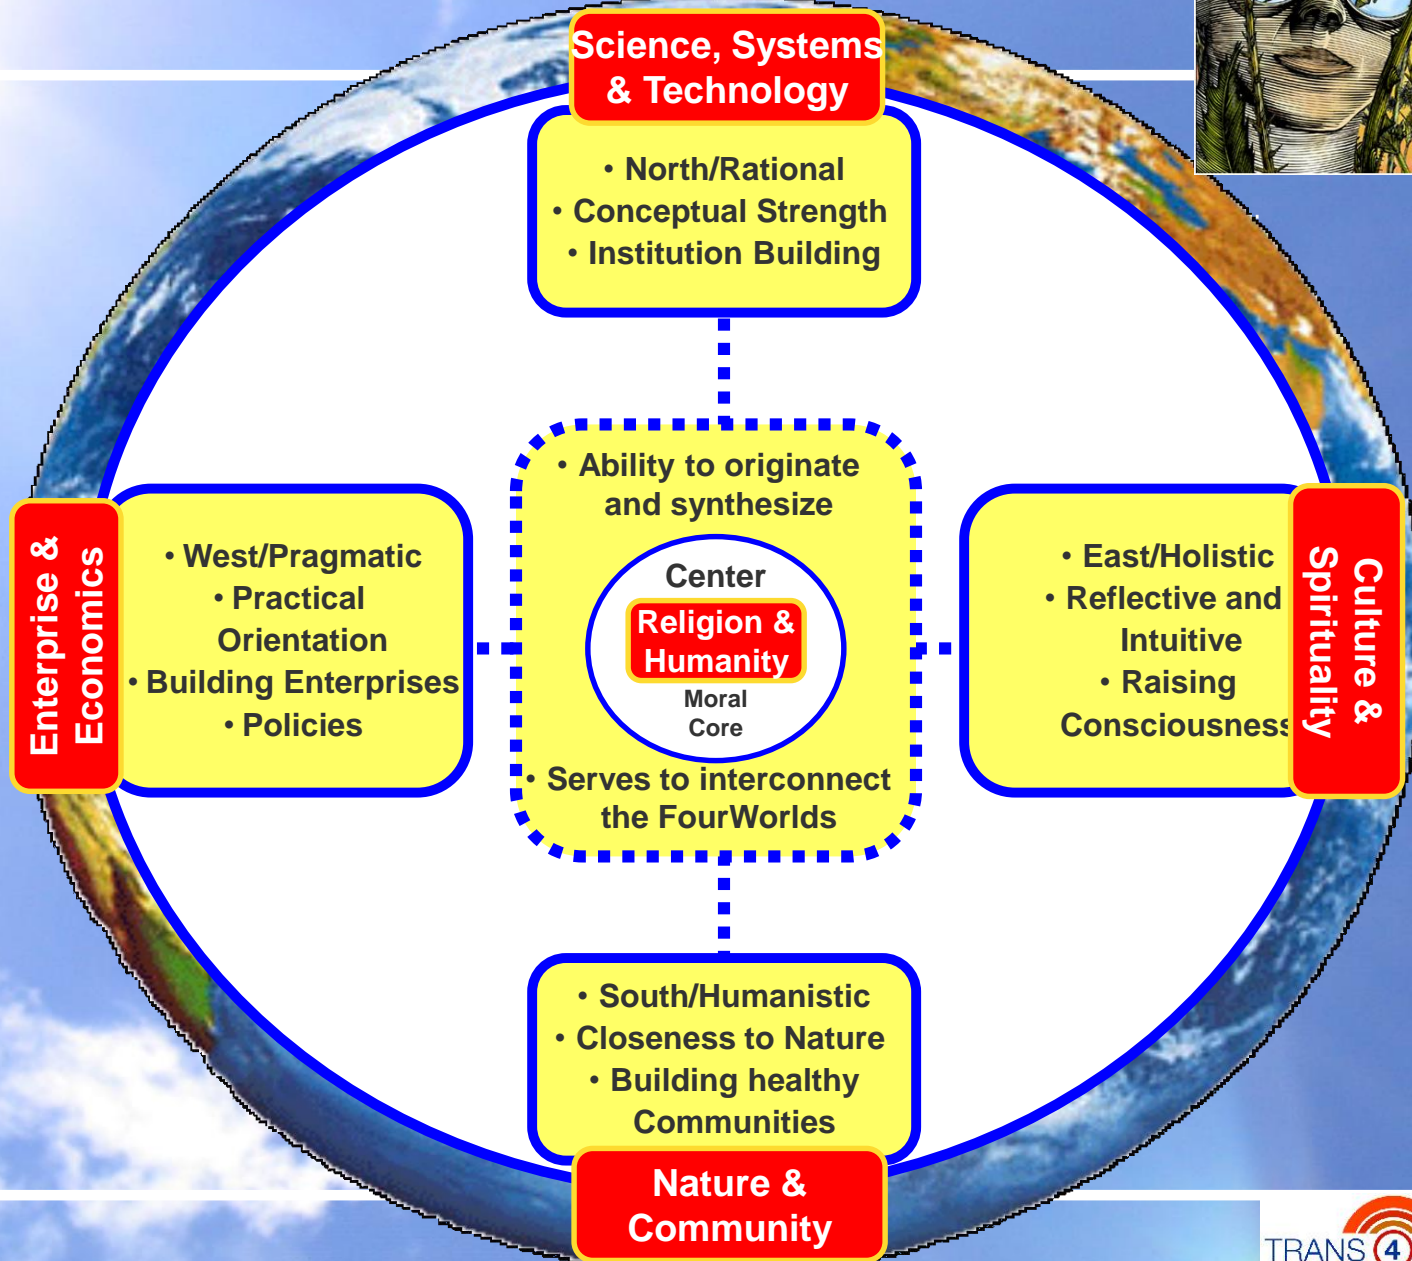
Science, Systems & Technology

• North/Rational
• Conceptual Strength
• Institution Building

Enterprise & Economics

• West/Pragmatic
• Practical Orientation
• Building Enterprises
• Policies

• Ability to originate and synthesize

Center
Religion & Humanity
Moral Core

• Serves to interconnect the FourWorlds

• East/Holistic
• Reflective and Intuitive
• Raising Consciousness

Culture & Spirituality

• South/Humanistic
• Closeness to Nature
• Building healthy Communities

Nature & Community

TRANS 4